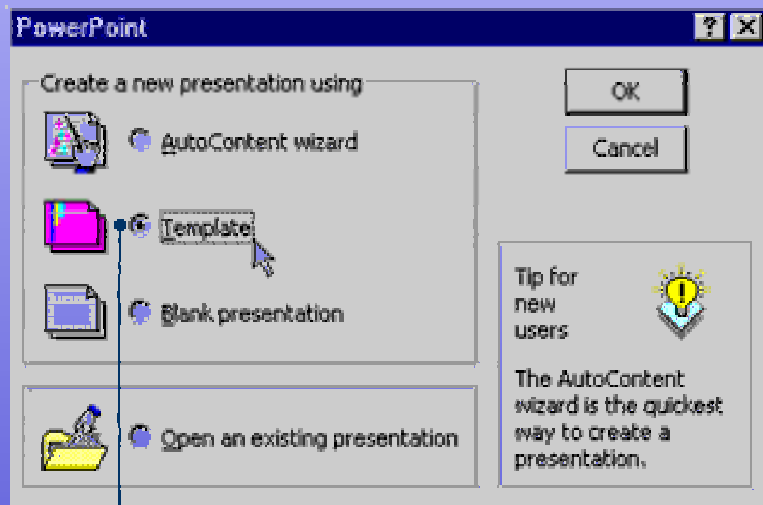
PowerPoint

?

Create a new presentation using

AutoContent wizard

Template

Blank presentation

Open an existing presentation

OK

Cancel

Tip for new users

The AutoContent wizard is the quickest way to create a presentation.